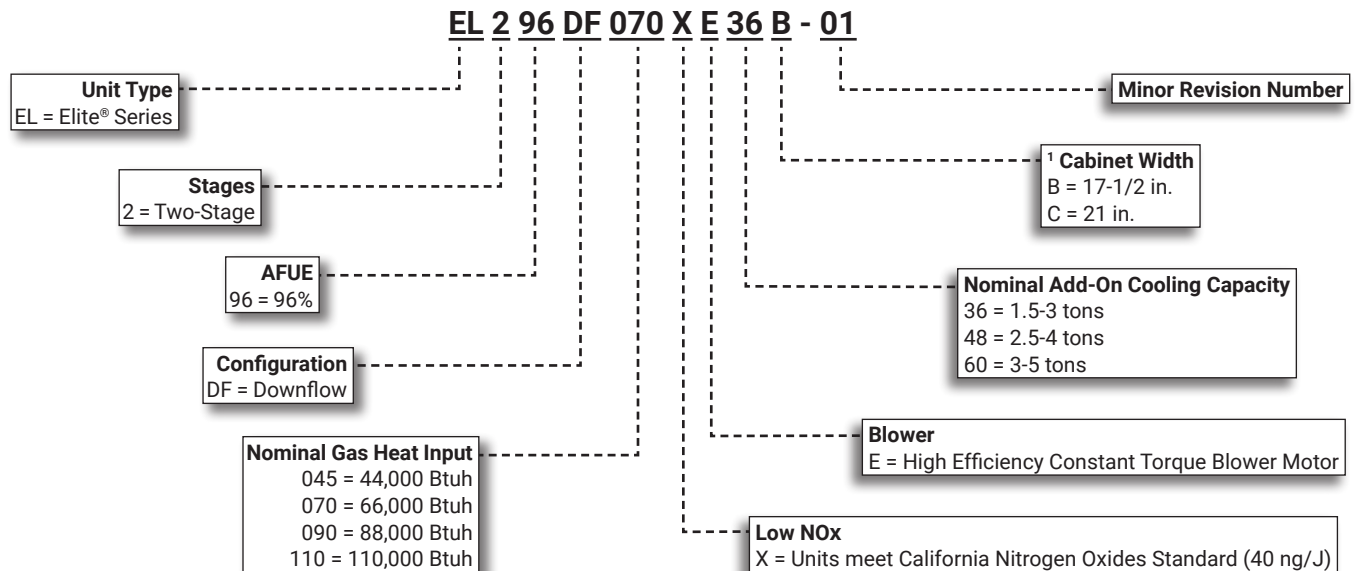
EL 2 96 DF 070 X E 36 B - 01

Unit Type
EL = Elite® Series

Stages
2 = Two-Stage

AFUE
96 = 96%

Configuration
DF = Downflow

Nominal Gas Heat Input
045 = 44,000 Btuh
070 = 66,000 Btuh
090 = 88,000 Btuh
110 = 110,000 Btuh

Minor Revision Number

¹ Cabinet Width
B = 17-1/2 in.
C = 21 in.

Nominal Add-On Cooling Capacity
36 = 1.5-3 tons
48 = 2.5-4 tons
60 = 3-5 tons

Blower
E = High Efficiency Constant Torque Blower Motor

Low NOx
X = Units meet California Nitrogen Oxides Standard (40 ng/J)